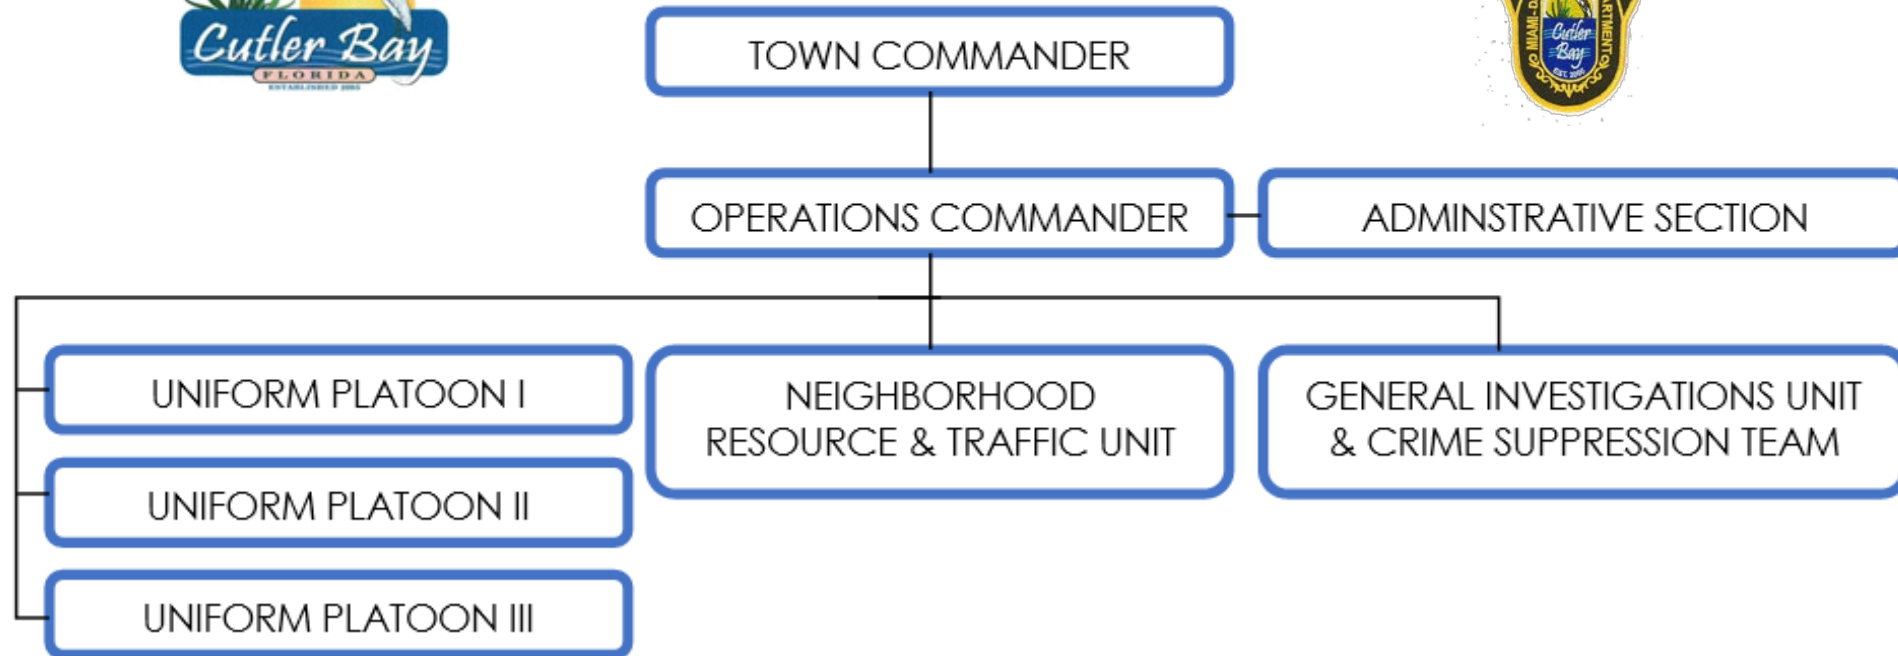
Cutler Bay
FLORIDA
ESTABLISHED 2005

MIAMI-D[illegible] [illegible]ARTMENT
Cutler Bay
EST. 2005

TOWN COMMANDER

OPERATIONS COMMANDER

ADMINSTRATIVE SECTION

UNIFORM PLATOON I

UNIFORM PLATOON II

UNIFORM PLATOON III

NEIGHBORHOOD RESOURCE & TRAFFIC UNIT

GENERAL INVESTIGATIONS UNIT & CRIME SUPPRESSION TEAM